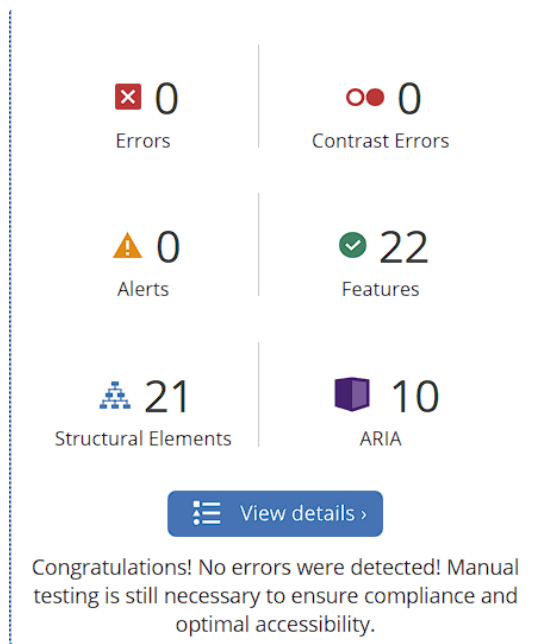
0
Errors

0
Contrast Errors

0
Alerts

22
Features

21
Structural Elements

10
ARIA

View details ›

Congratulations! No errors were detected! Manual testing is still necessary to ensure compliance and optimal accessibility.